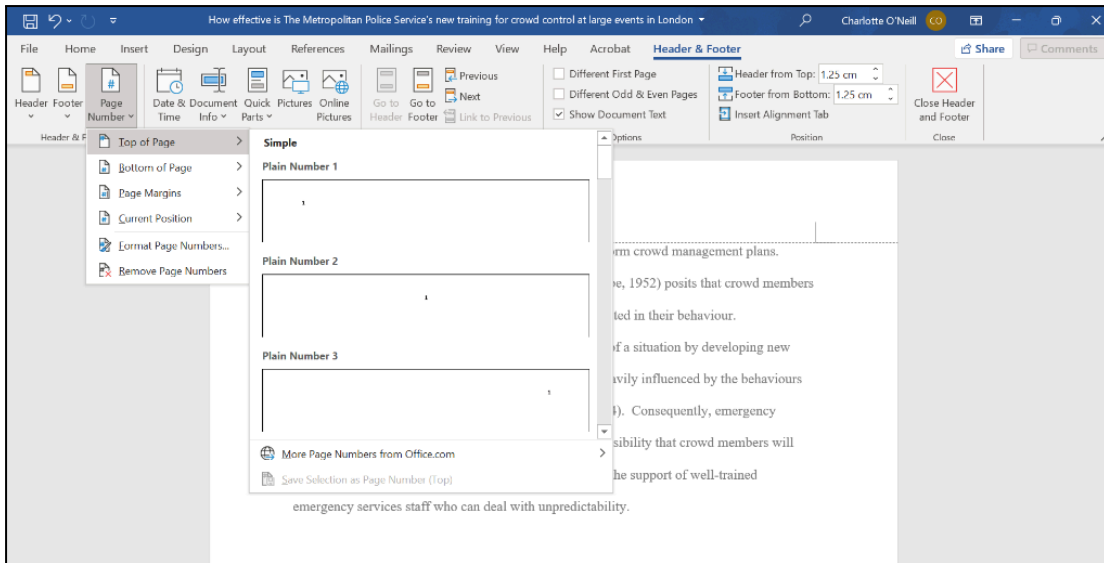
How effective is The Metropolitan Police Service's new training for crowd control at large events in London

Charlotte O'Neill CO

File Home Insert Design Layout References Mailings Review View Help Acrobat Header & Footer

Share Comments

Header Footer Page Number Date & Document Info Quick Parts Pictures Online Pictures Go to Header Go to Footer Previous Next Link to Previous

Different First Page
Different Odd & Even Pages
Show Document Text

Header from Top: 1.25 cm
Footer from Bottom: 1.25 cm
Insert Alignment Tab

Close Header and Footer

Header & F Options Position Close

Top of Page
Bottom of Page
Page Margins
Current Position
Format Page Numbers...
Remove Page Numbers

Simple
Plain Number 1
1
Plain Number 2
1
Plain Number 3
1

More Page Numbers from Office.com
Save Selection as Page Number (Top)

rm crowd management plans.
e, 1952) posits that crowd members
ted in their behaviour.
f a situation by developing new
avily influenced by the behaviours
4). Consequently, emergency
sibility that crowd members will
he support of well-trained
emergency services staff who can deal with unpredictability.